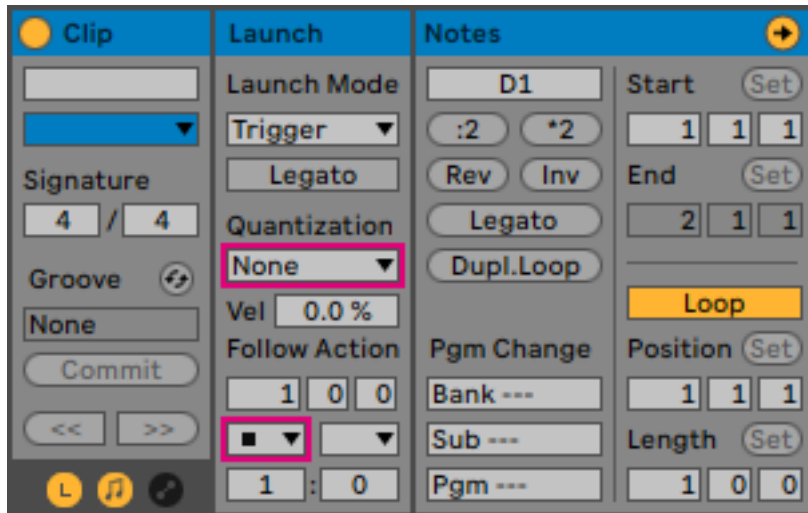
Clip
Signature
4 / 4
Groove
None
Commit
<< >>
L

Launch
Launch Mode
Trigger
Legato
Quantization
None
Vel 0.0 %
Follow Action
1 0 0
■
1 : 0

Notes
D1
:2 *2
Rev Inv
Legato
Dupl.Loop
Pgm Change
Bank ---
Sub ---
Pgm ---

Start Set
1 1 1
End Set
2 1 1
Loop
Position Set
1 1 1
Length Set
1 0 0